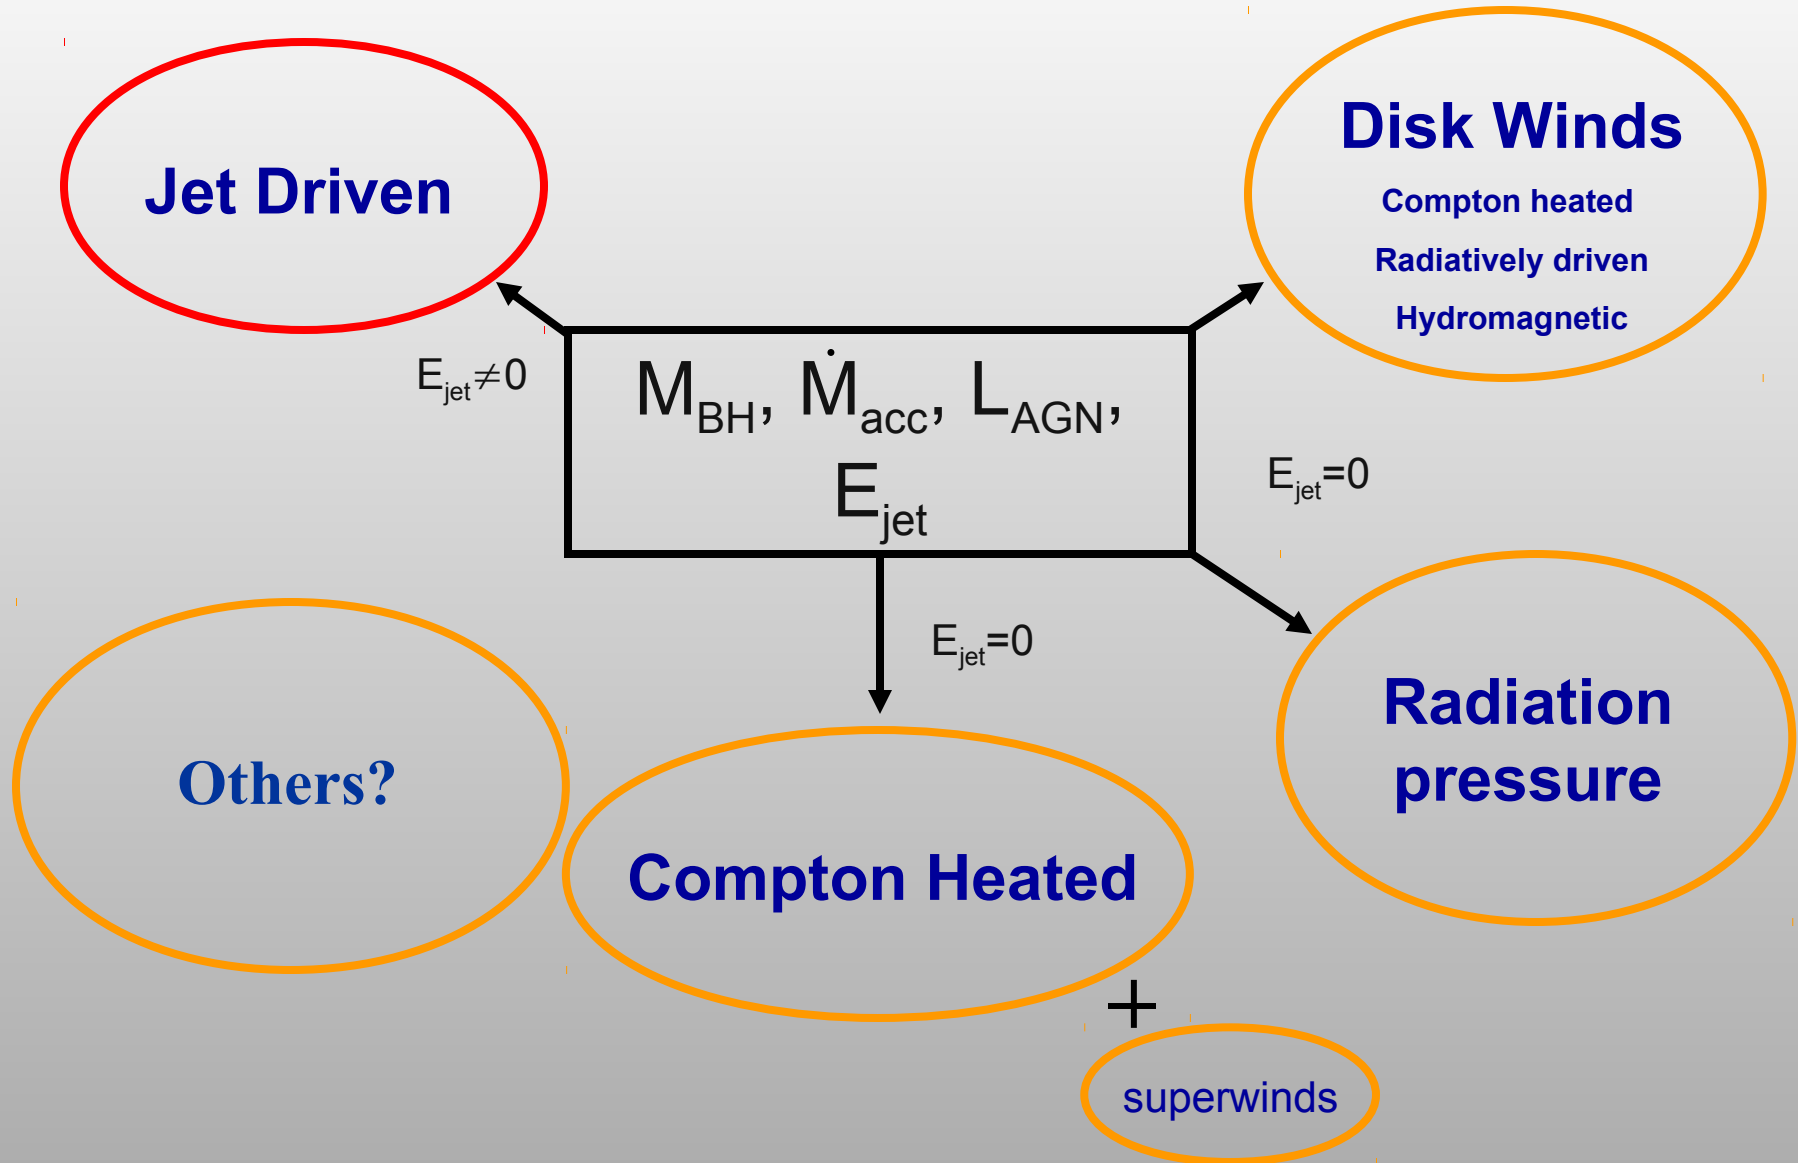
Jet Driven

Disk Winds

Compton heated

Radiatively driven

Hydromagnetic

$E_{jet} \neq 0$

$M_{BH}$, $\dot{M}_{acc}$, $L_{AGN}$, $E_{jet}$

$E_{jet}=0$

$E_{jet}=0$

Others?

Compton Heated

Radiation pressure

+

superwinds